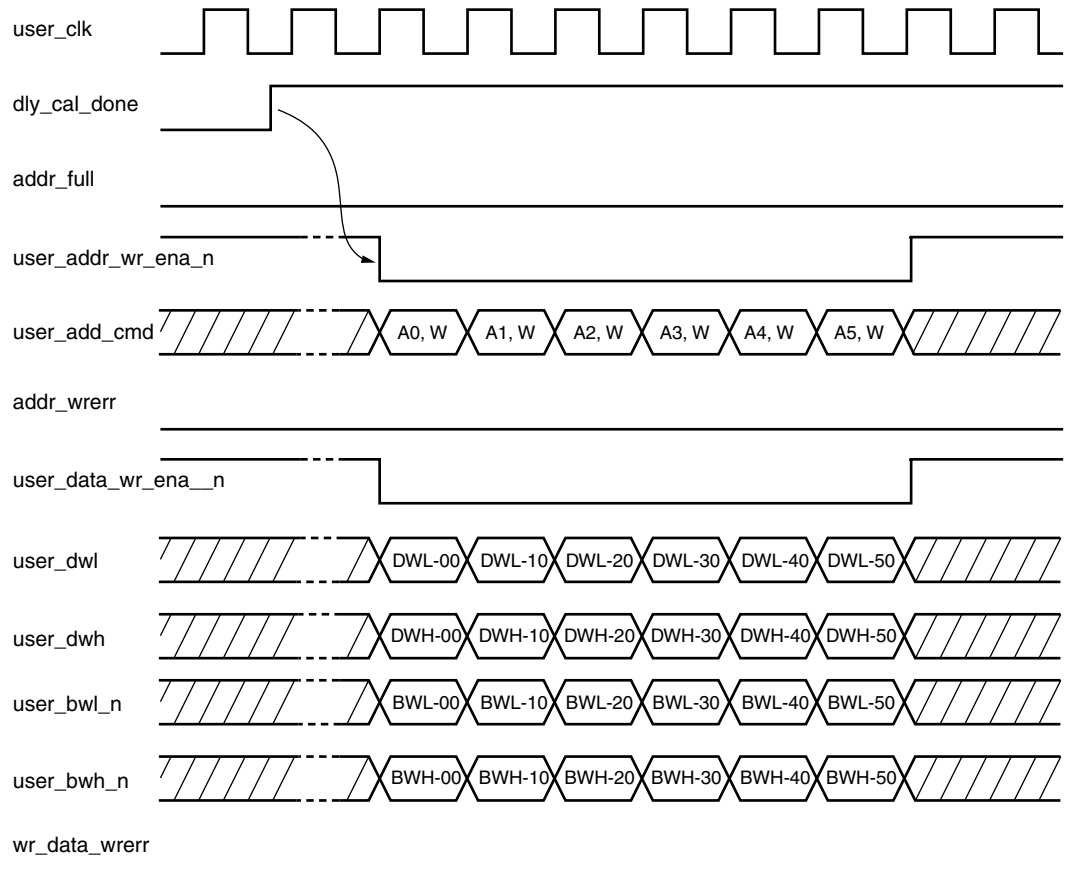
user_clk

dly_cal_done

addr_full

user_addr_wr_ena_n

user_add_cmd

A0, W A1, W A2, W A3, W A4, W A5, W

addr_wrerr

user_data_wr_ena__n

user_dwl

DWL-00 DWL-10 DWL-20 DWL-30 DWL-40 DWL-50

user_dwh

DWH-00 DWH-10 DWH-20 DWH-30 DWH-40 DWH-50

user_bwl_n

BWL-00 BWL-10 BWL-20 BWL-30 BWL-40 BWL-50

user_bwh_n

BWH-00 BWH-10 BWH-20 BWH-30 BWH-40 BWH-50

wr_data_wrerr